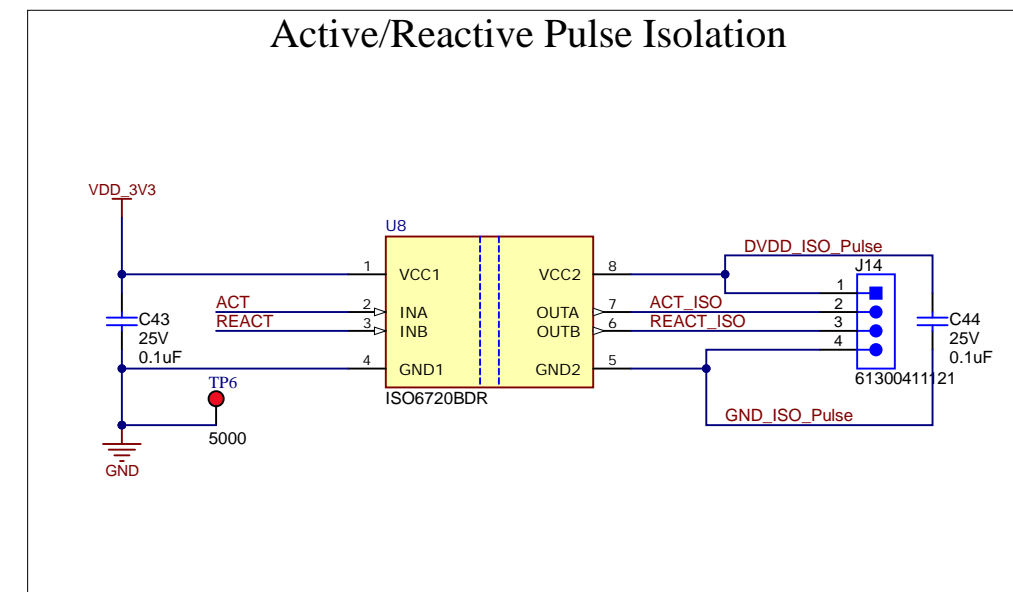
Active/Reactive Pulse Isolation

VDD_3V3

U8

1 VCC1
2 INA
3 INB
4 GND1

VCC2 8
OUTA 7
OUTB 6
GND2 5

ISO6720BDR

ACT
REACT

C43
25V
0.1uF

TP6
5000

GND

DVDD_ISO_Pulse
ACT_ISO
REACT_ISO

J14
1
2
3
4
61300411121

C44
25V
0.1uF

GND_ISO_Pulse